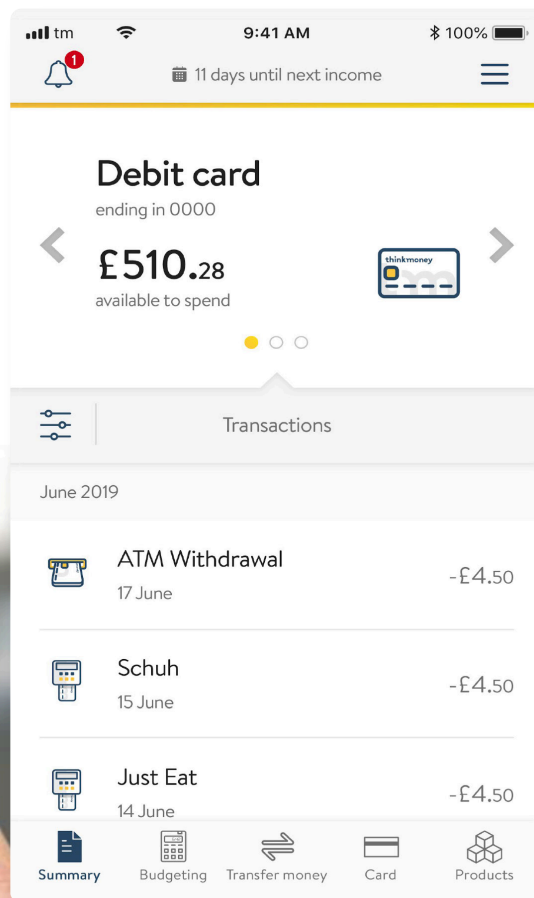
tm 9:41 AM 100%

1

11 days until next income

Debit card
ending in 0000

£510.28
available to spend

thinkmoney

Transactions

June 2019

ATM Withdrawal
17 June
-£4.50

Schuh
15 June
-£4.50

Just Eat
14 June
-£4.50

Summary Budgeting Transfer money Card Products